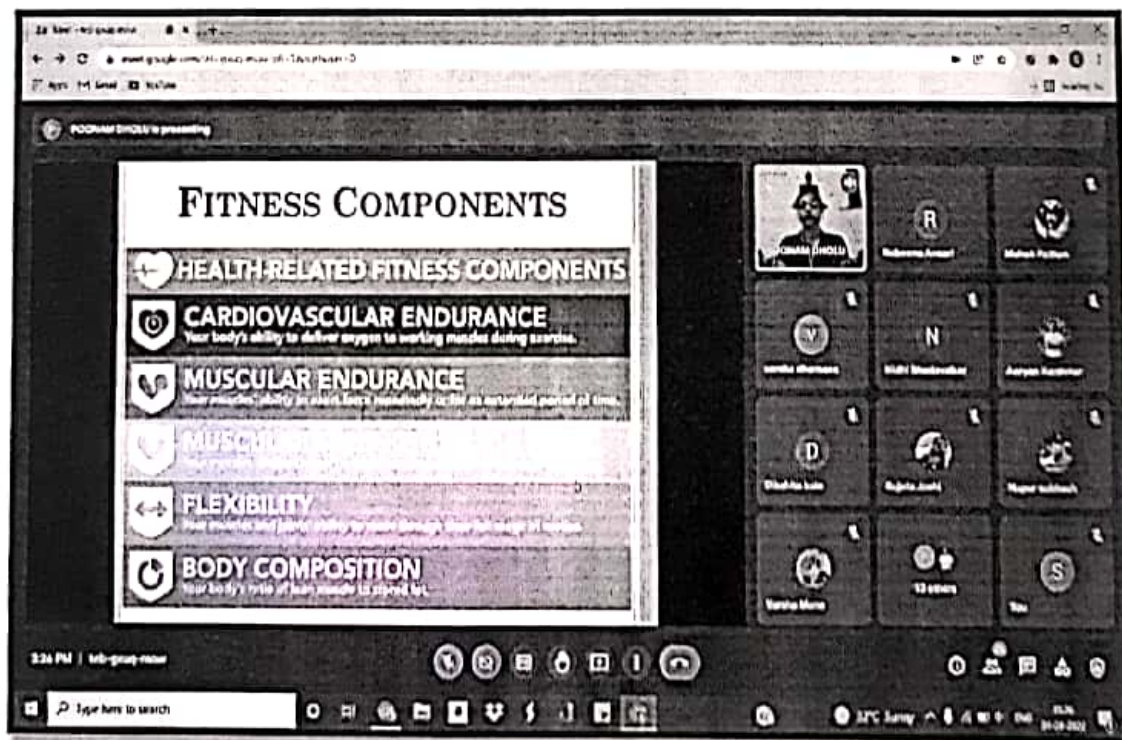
POONAM DHOLU is presenting

FITNESS COMPONENTS

HEALTH RELATED FITNESS COMPONENTS

CARDIOVASCULAR ENDURANCE
Your body's ability to deliver oxygen to working muscles during exercise.

MUSCULAR ENDURANCE
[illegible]

MUSC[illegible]

FLEXIBILITY
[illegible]

BODY COMPOSITION
Your body's ratio of lean muscle to stored fat.

POONAM DHOLU

R

N

D

S

13 others

You

3:26 PM | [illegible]

Type here to search

32°C Sunny